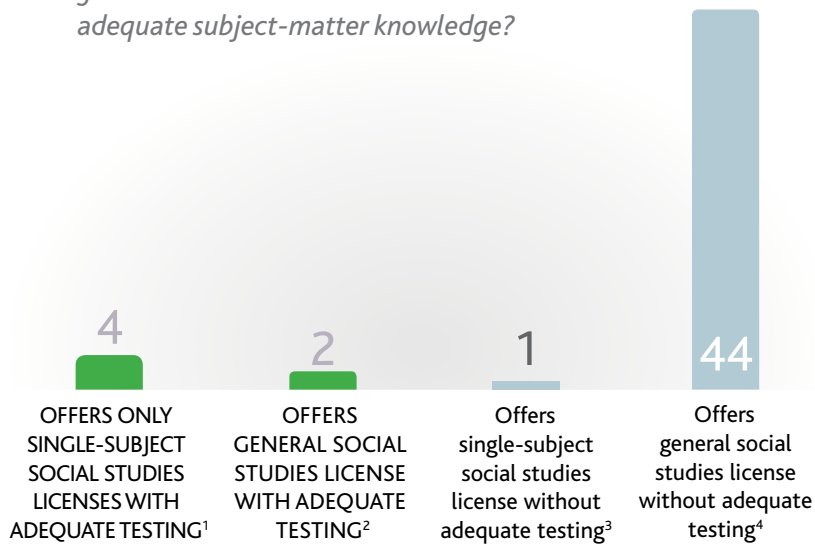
adequate subject-matter knowledge?

4

OFFERS ONLY SINGLE-SUBJECT SOCIAL STUDIES LICENSES WITH ADEQUATE TESTING$^1$

2

OFFERS GENERAL SOCIAL STUDIES LICENSE WITH ADEQUATE TESTING$^2$

1

Offers single-subject social studies license without adequate testing$^3$

44

Offers general social studies license without adequate testing$^4$